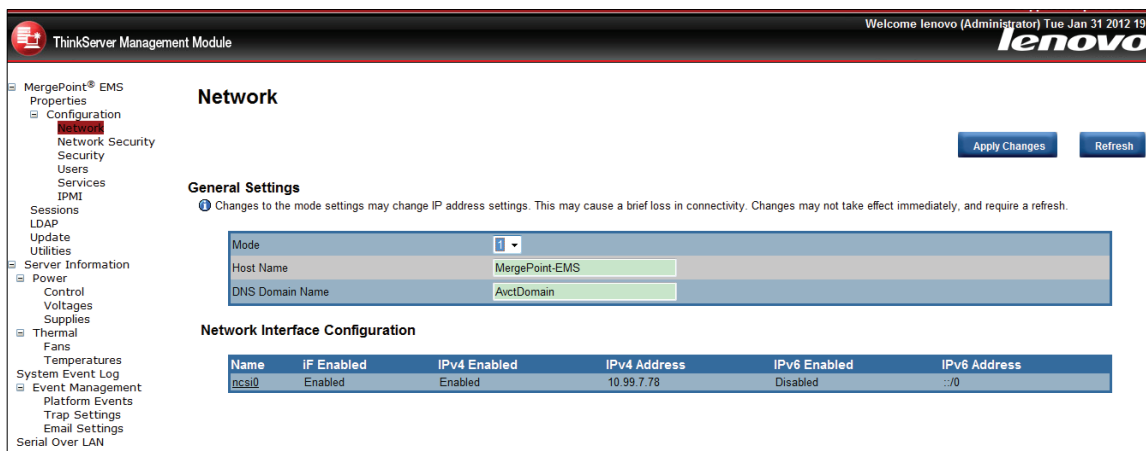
ThinkServer Management Module

Welcome lenovo (Administrator) Tue Jan 31 2012 19

lenovo

⊟ MergePoint® EMS
Properties
⊟ Configuration
Network
Network Security
Security
Users
Services
IPMI
Sessions
LDAP
Update
Utilities
⊟ Server Information
⊟ Power
Control
Voltages
Supplies
⊟ Thermal
Fans
Temperatures
System Event Log
⊟ Event Management
Platform Events
Trap Settings
Email Settings
Serial Over LAN

Network

Apply Changes

Refresh

General Settings

Changes to the mode settings may change IP address settings. This may cause a brief loss in connectivity. Changes may not take effect immediately, and require a refresh.

| | |
|---|---|
| Mode | 1 |
| Host Name | MergePoint-EMS |
| DNS Domain Name | AvctDomain |

Network Interface Configuration

| Name | iF Enabled | IPv4 Enabled | IPv4 Address | IPv6 Enabled | IPv6 Address |
|---|---|---|---|---|---|
| ncsi0 | Enabled | Enabled | 10.99.7.78 | Disabled | ::/0 |